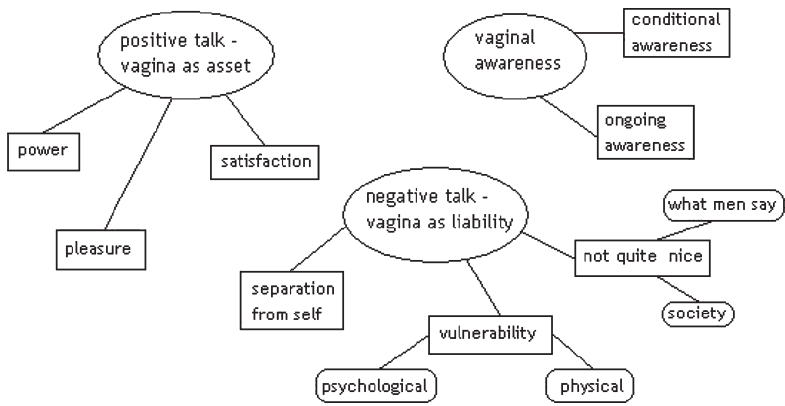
positive talk - vagina as asset

power

satisfaction

pleasure

vaginal awareness

conditional awareness

ongoing awareness

negative talk - vagina as liability

what men say

not quite nice

society

separation from self

vulnerability

psychological

physical